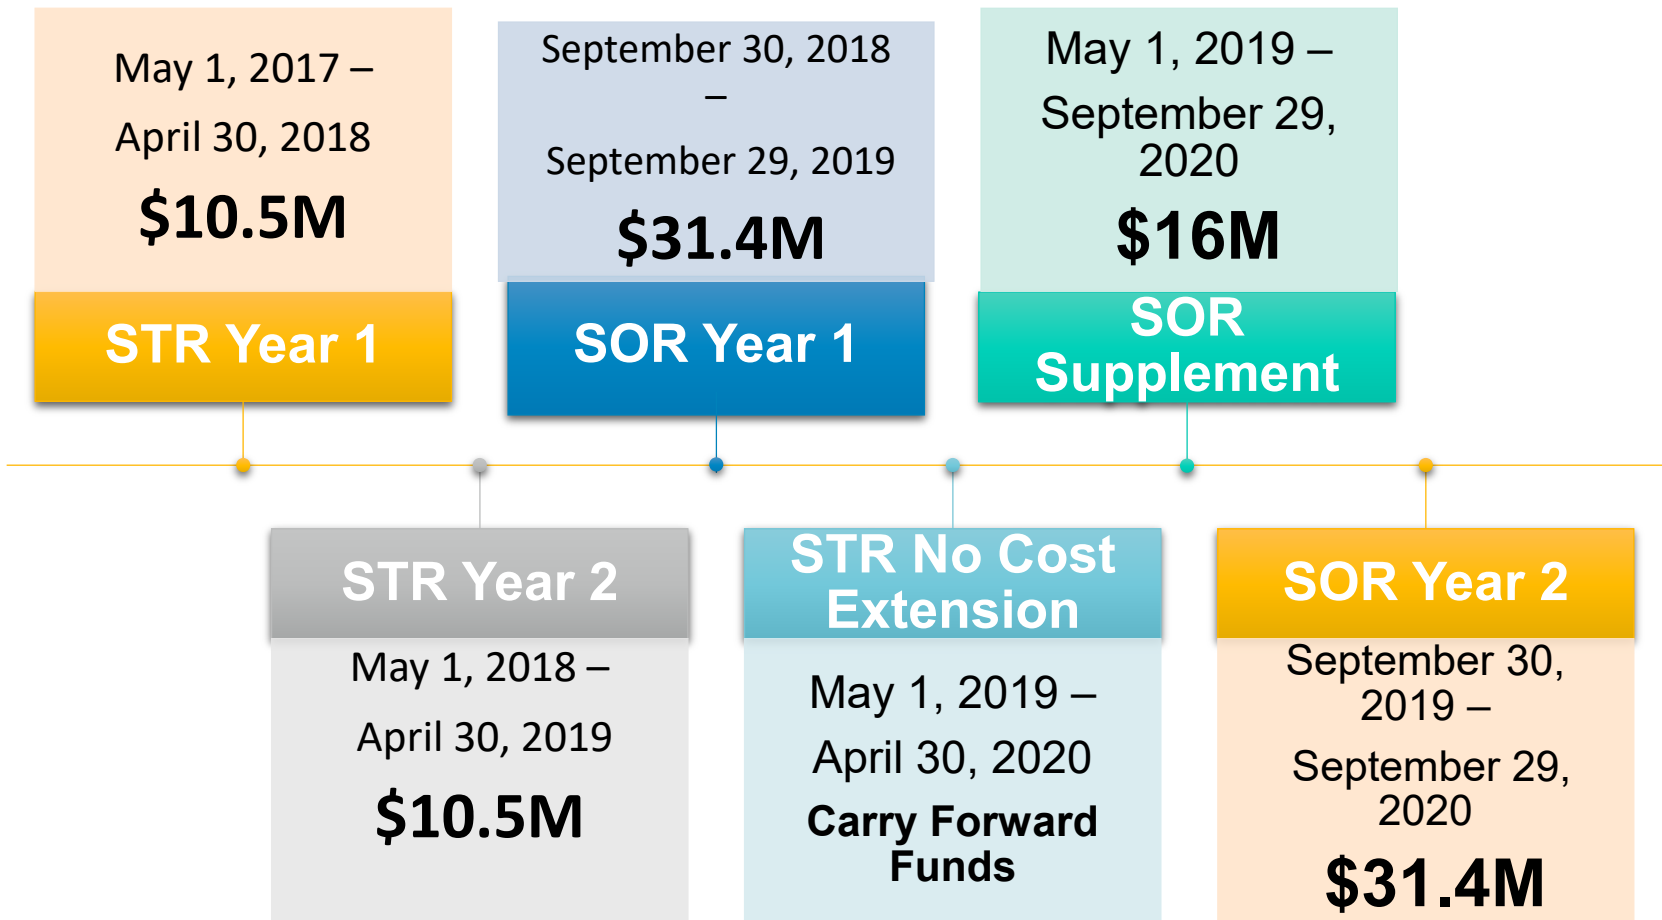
May 1, 2017 – April 30, 2018

$10.5M

STR Year 1

September 30, 2018 – September 29, 2019

$31.4M

SOR Year 1

May 1, 2019 – September 29, 2020

$16M

SOR Supplement

STR Year 2

May 1, 2018 – April 30, 2019

$10.5M

STR No Cost Extension

May 1, 2019 – April 30, 2020

Carry Forward Funds

SOR Year 2

September 30, 2019 – September 29, 2020

$31.4M